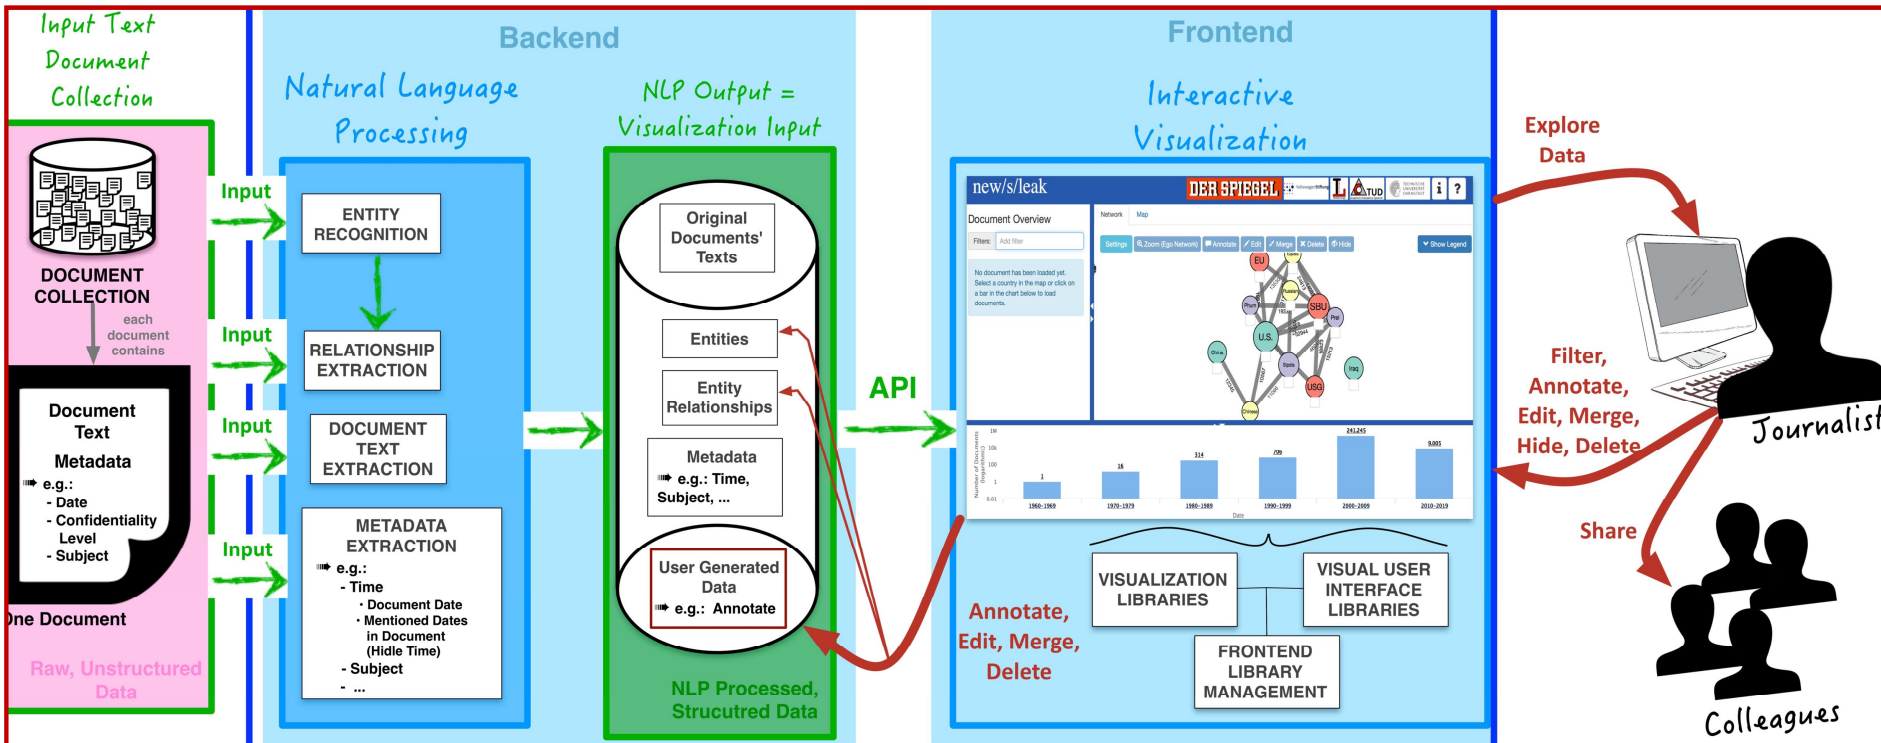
Input Text Document Collection

DOCUMENT COLLECTION

each document contains

Document Text

Metadata
e.g.:
- Date
- Confidentiality Level
- Subject

One Document

Raw, Unstructured Data

Input

Input

Input

Input

Backend

Natural Language Processing

ENTITY RECOGNITION

RELATIONSHIP EXTRACTION

DOCUMENT TEXT EXTRACTION

METADATA EXTRACTION
e.g.:
- Time
· Document Date
· Mentioned Dates in Document (Hidle Time)
- Subject
- ...

NLP Output = Visualization Input

Original Documents' Texts

Entities

Entity Relationships

Metadata
e.g.: Time, Subject, ...

User Generated Data
e.g.: Annotate

NLP Processed, Strucutred Data

API

Frontend

Interactive Visualization

new/s/leak

DER SPIEGEL

TUD

i ?

Document Overview

Filters: Add filter

No document has been loaded yet. Select a country in the map or click on a bar in the chart below to load documents.

Network Map

Settings Zoom (Ego Network) Annotate Edit Merge Delete Hide

Show Legend

EU

SBU

U.S.

USG

Iraq

1 18 314 709 241,245 9,005

1960-1969 1970-1979 1980-1989 1990-1999 2000-2009 2010-2019

Date

VISUALIZATION LIBRARIES

VISUAL USER INTERFACE LIBRARIES

FRONTEND LIBRARY MANAGEMENT

Annotate, Edit, Merge, Delete

Explore Data

Filter, Annotate, Edit, Merge, Hide, Delete

Journalist

Share

Colleagues